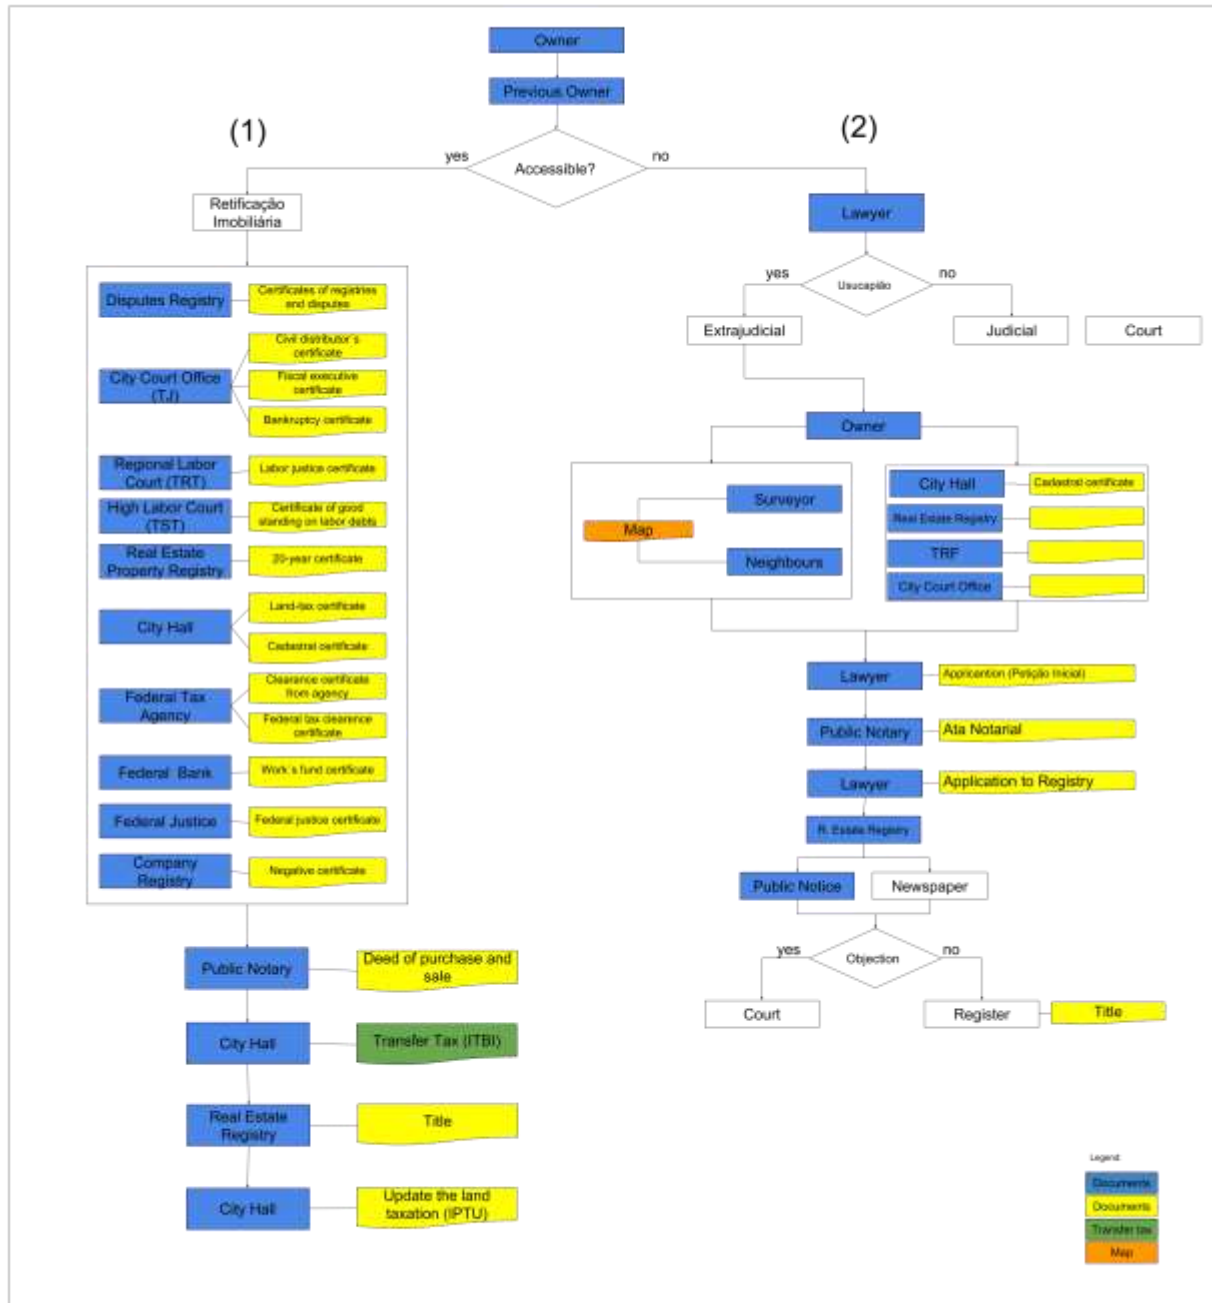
Owner

Previous Owner

(1)

(2)

yes

Accessible?

no

Retificação Imobiliária

Lawyer

yes

Usucapião

no

Extrajudicial

Judicial

Court

Disputes Registry

Certificates of registries and disputes

City Court Office (TJ)

Civil distributor's certificate

Fiscal executive certificate

Bankruptcy certificate

Regional Labor Court (TRT)

Labor justice certificate

High Labor Court (TST)

Certificate of good standing on labor debts

Real Estate Property Registry

20-year certificate

City Hall

Land-tax certificate

Cadastral certificate

Federal Tax Agency

Clearance certificate from agency

Federal tax clearence certificate

Federal Bank

Work's fund certificate

Federal Justice

Federal justice certificate

Company Registry

Negative certificate

Owner

Surveyor

Map

Neighbours

City Hall

Cadastral certificate

Real Estate Registry

TRF

City Court Office

Lawyer

Applicantion (Petição Inicial)

Public Notary

Ata Notarial

Lawyer

Application to Registry

R. Estate Registry

Public Notice

Newspaper

yes

Objection

no

Court

Register

Title

Public Notary

Deed of purchase and sale

City Hall

Transfer Tax (ITBI)

Real Estate Registry

Title

City Hall

Update the land taxation (IPTU)

Legend

Documents

Documents

Transfer tax

Map